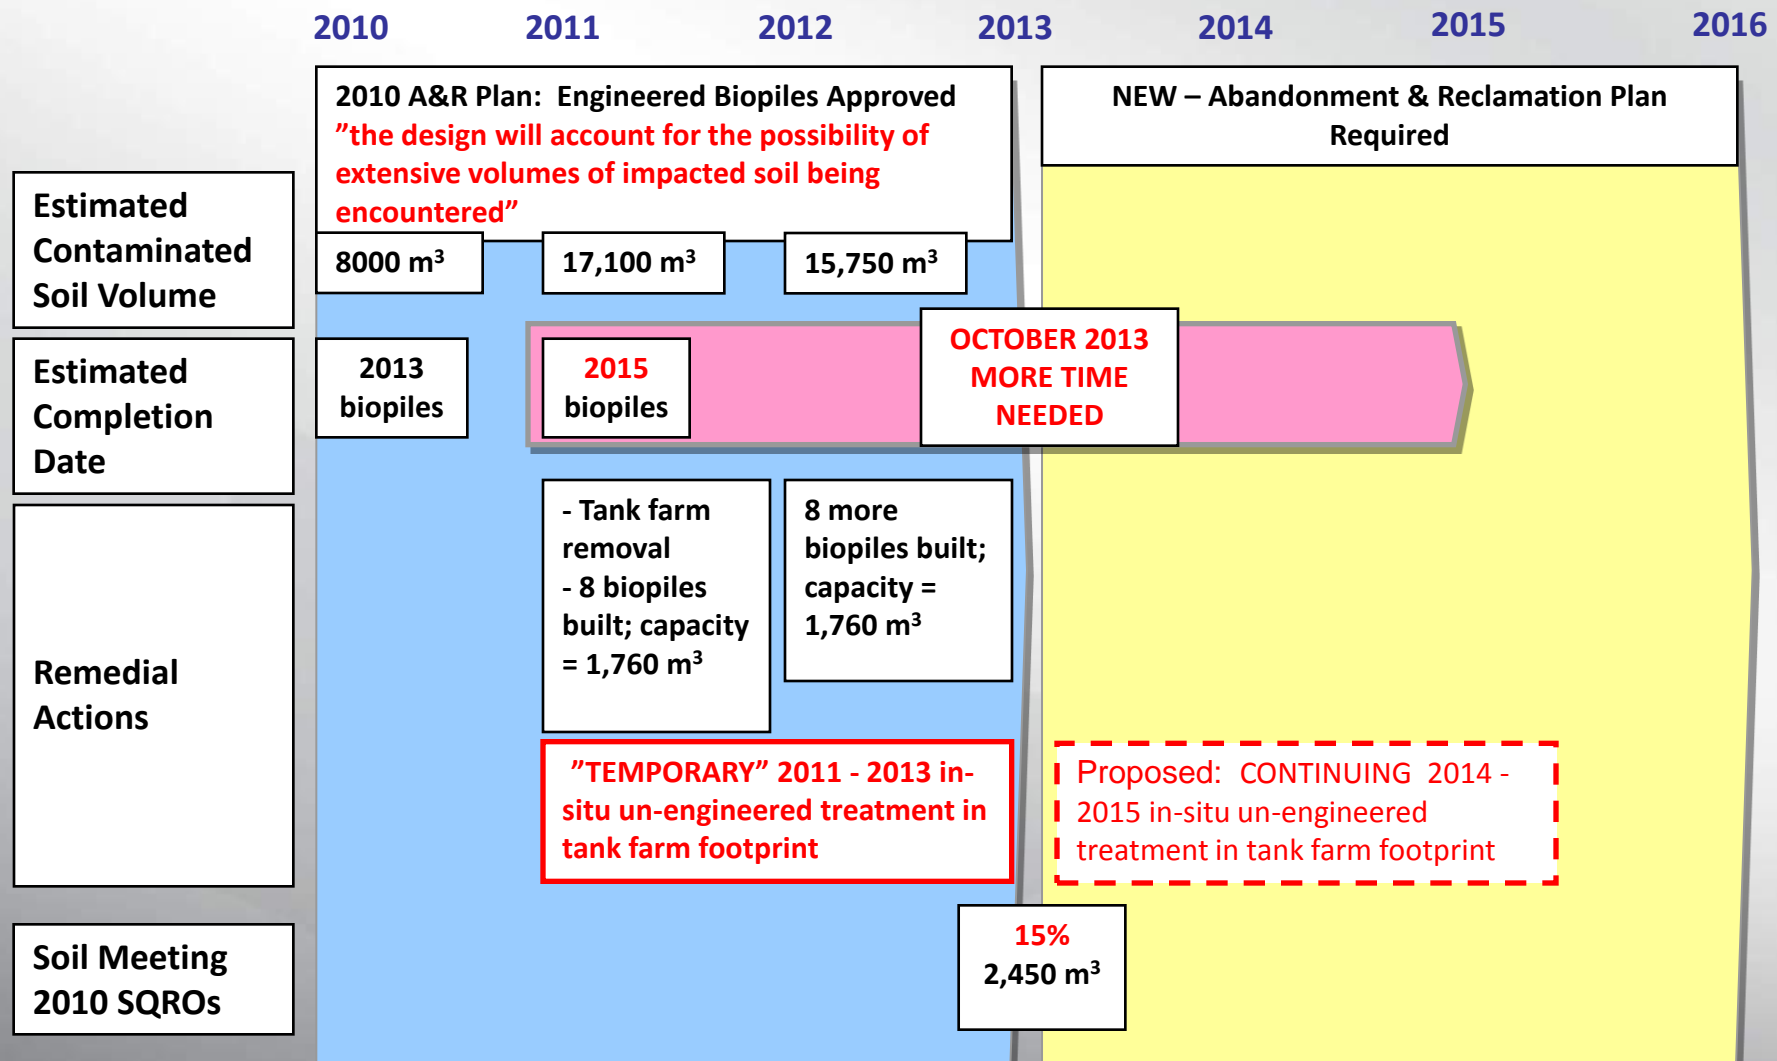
2010 2011 2012 2013 2014 2015 2016

2010 A&R Plan: Engineered Biopiles Approved
"the design will account for the possibility of extensive volumes of impacted soil being encountered"

NEW – Abandonment & Reclamation Plan Required

Estimated Contaminated Soil Volume

8000 $m^3$

17,100 $m^3$

15,750 $m^3$

Estimated Completion Date

2013 biopiles

2015 biopiles

OCTOBER 2013 MORE TIME NEEDED

Remedial Actions

- Tank farm removal
- 8 biopiles built; capacity = 1,760 $m^3$

8 more biopiles built; capacity = 1,760 $m^3$

"TEMPORARY" 2011 - 2013 in-situ un-engineered treatment in tank farm footprint

Proposed: CONTINUING 2014 - 2015 in-situ un-engineered treatment in tank farm footprint

Soil Meeting 2010 SQROs

15%
2,450 $m^3$